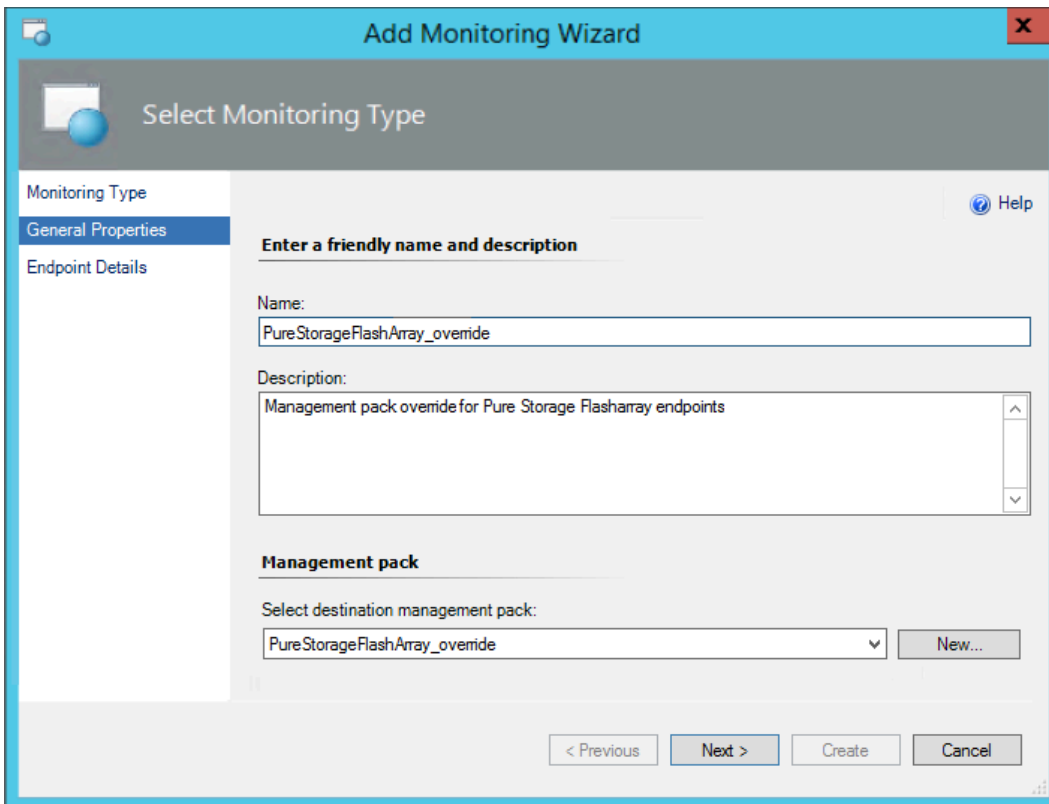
Add Monitoring Wizard

Select Monitoring Type

Monitoring Type
General Properties
Endpoint Details

Help

Enter a friendly name and description

Name:
PureStorageFlashArray_override

Description:
Management pack override for Pure Storage Flasharray endpoints

Management pack

Select destination management pack:
PureStorageFlashArray_override

New...

< Previous
Next >
Create
Cancel